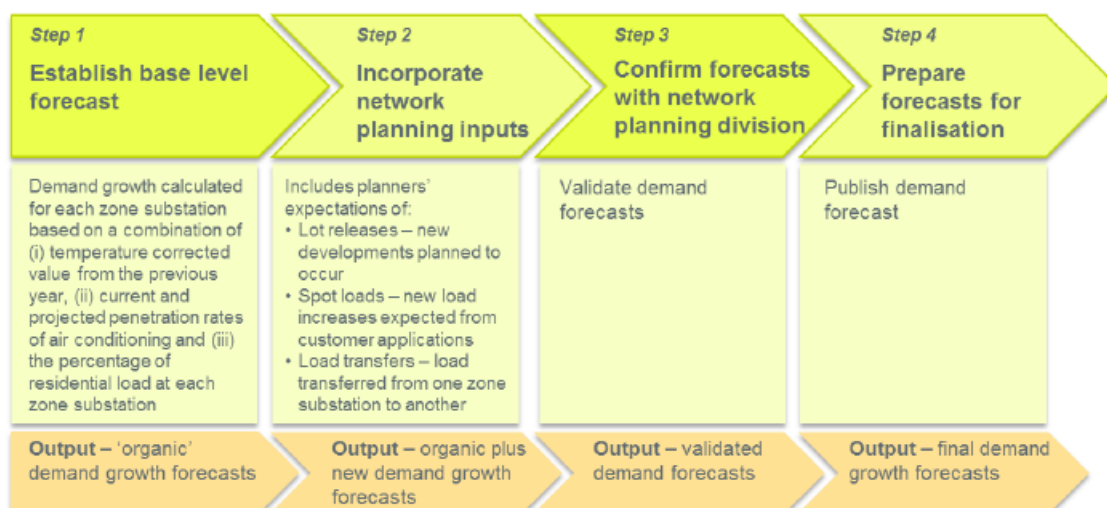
Step 1
Establish base level forecast

Demand growth calculated for each zone substation based on a combination of (i) temperature corrected value from the previous year, (ii) current and projected penetration rates of air conditioning and (iii) the percentage of residential load at each zone substation

Output – 'organic' demand growth forecasts

Step 2
Incorporate network planning inputs

Includes planners' expectations of:
• Lot releases – new developments planned to occur
• Spot loads – new load increases expected from customer applications
• Load transfers – load transferred from one zone substation to another

Output – organic plus new demand growth forecasts

Step 3
Confirm forecasts with network planning division

Validate demand forecasts

Output – validated demand forecasts

Step 4
Prepare forecasts for finalisation

Publish demand forecast

Output – final demand growth forecasts